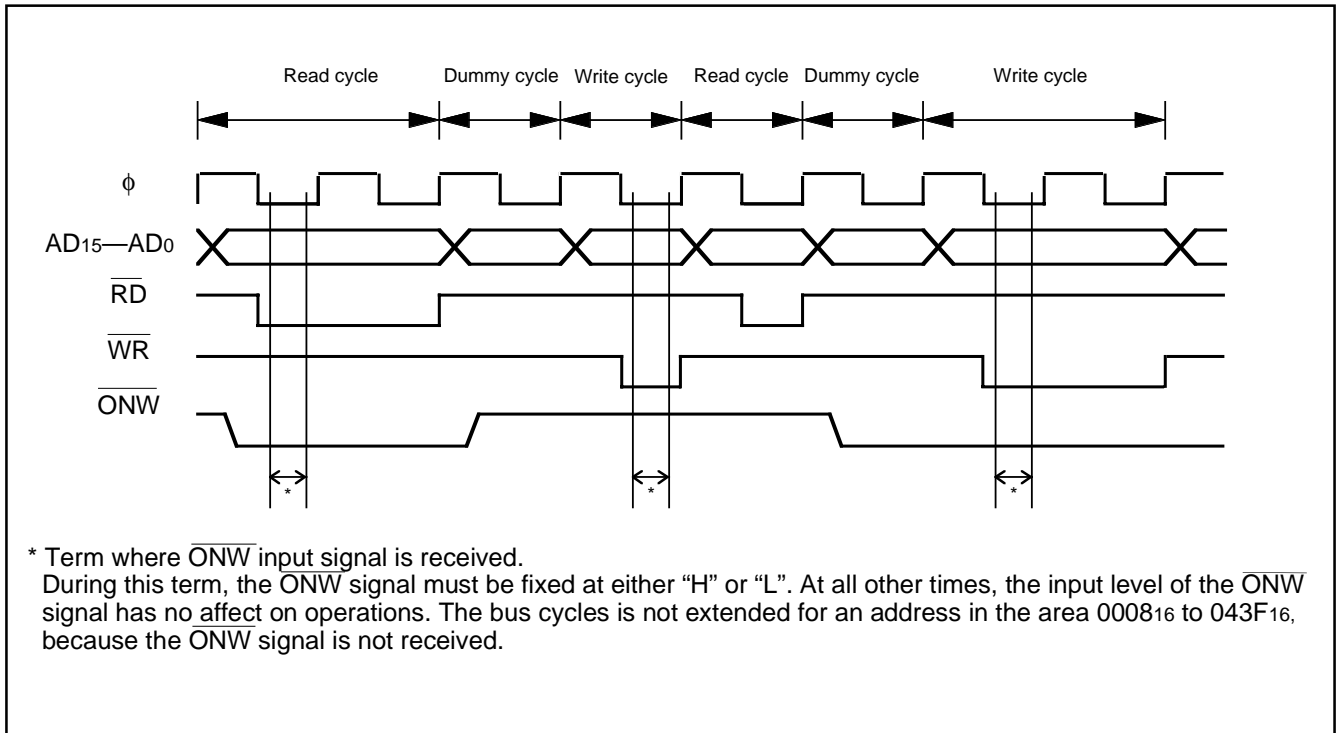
Read cycle Dummy cycle Write cycle Read cycle Dummy cycle Write cycle

$\phi$

$AD_{15}$—$AD_0$

$\overline{RD}$

$\overline{WR}$

$\overline{ONW}$

\*

\*

\*

\* Term where $\overline{ONW}$ input signal is received.
During this term, the $\overline{ONW}$ signal must be fixed at either "H" or "L". At all other times, the input level of the $\overline{ONW}$ signal has no affect on operations. The bus cycles is not extended for an address in the area $0008_{16}$ to $043F_{16}$, because the $\overline{ONW}$ signal is not received.